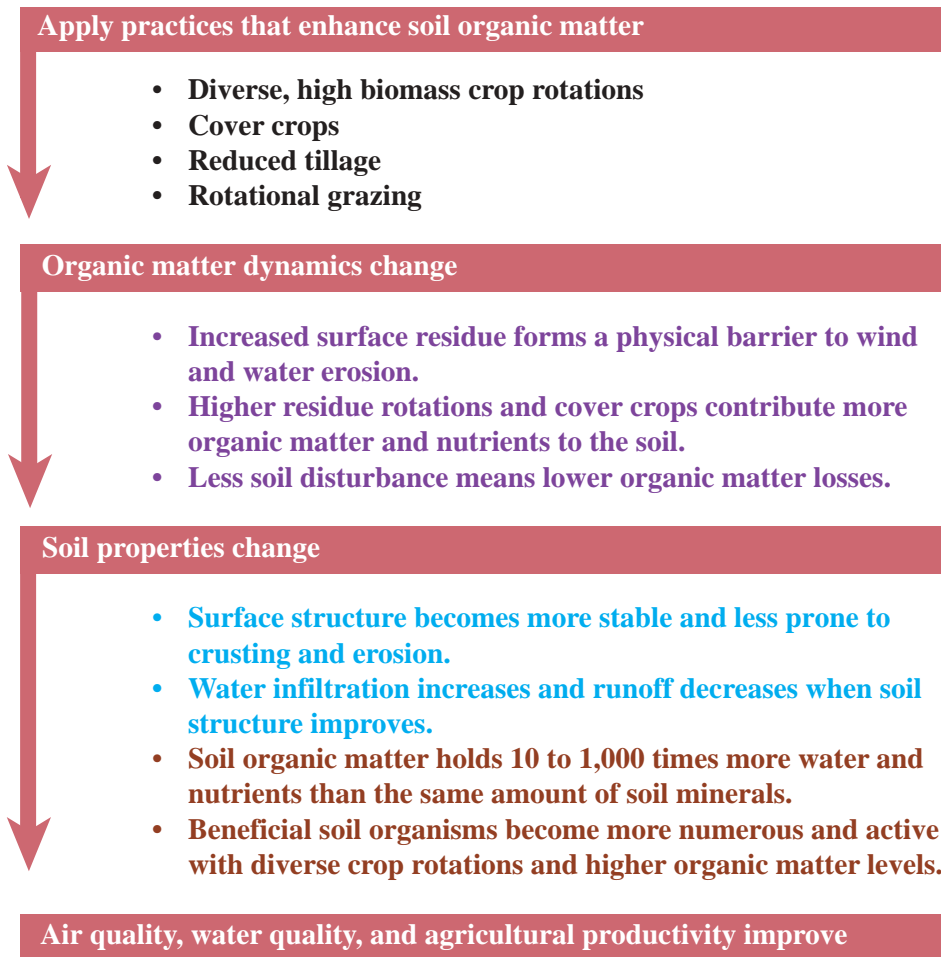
Apply practices that enhance soil organic matter

- Diverse, high biomass crop rotations
- Cover crops
- Reduced tillage
- Rotational grazing

Organic matter dynamics change

- Increased surface residue forms a physical barrier to wind and water erosion.
- Higher residue rotations and cover crops contribute more organic matter and nutrients to the soil.
- Less soil disturbance means lower organic matter losses.

Soil properties change

- Surface structure becomes more stable and less prone to crusting and erosion.
- Water infiltration increases and runoff decreases when soil structure improves.
- Soil organic matter holds 10 to 1,000 times more water and nutrients than the same amount of soil minerals.
- Beneficial soil organisms become more numerous and active with diverse crop rotations and higher organic matter levels.

Air quality, water quality, and agricultural productivity improve